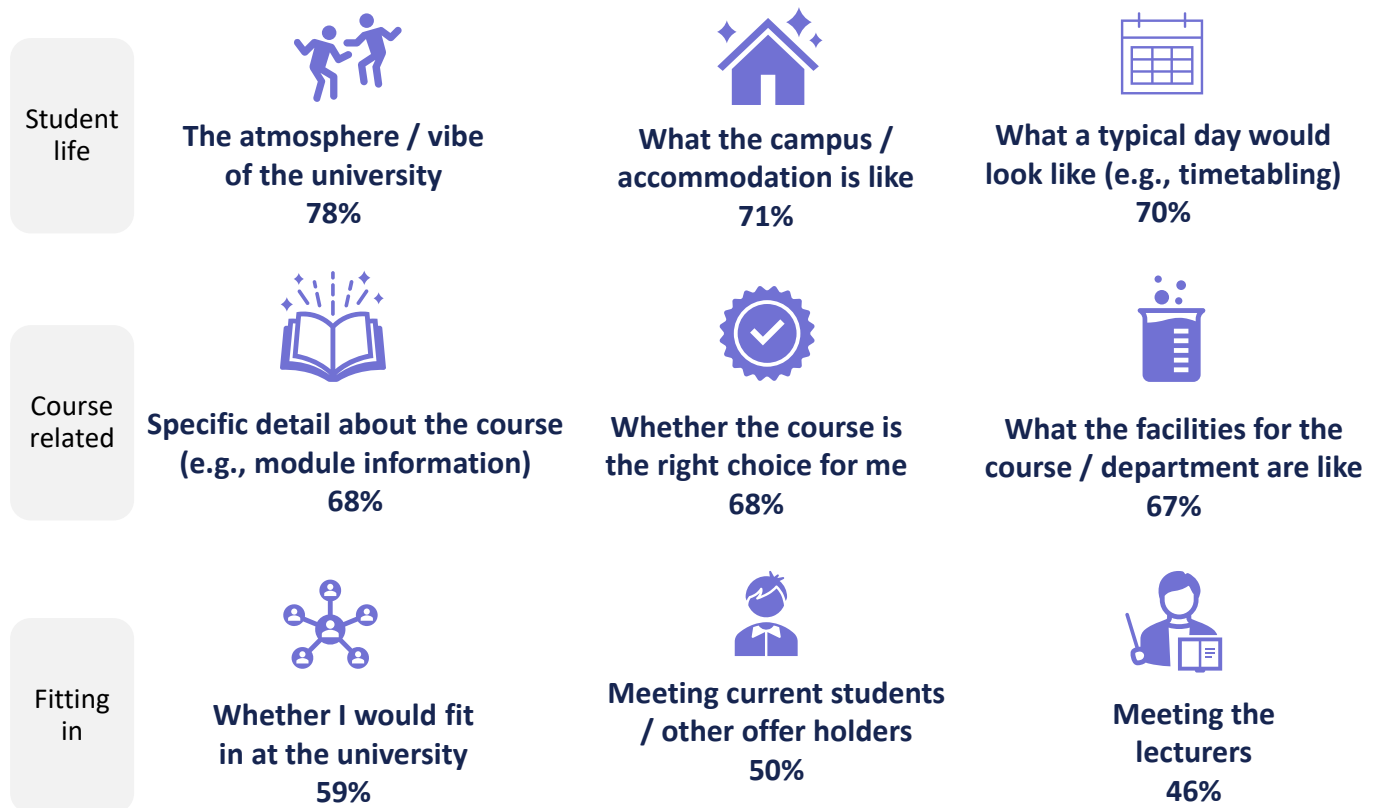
Student life

The atmosphere / vibe of the university
78%

What the campus / accommodation is like
71%

What a typical day would look like (e.g., timetabling)
70%

Course related

Specific detail about the course (e.g., module information)
68%

Whether the course is the right choice for me
68%

What the facilities for the course / department are like
67%

Fitting in

Whether I would fit in at the university
59%

Meeting current students / other offer holders
50%

Meeting the lecturers
46%